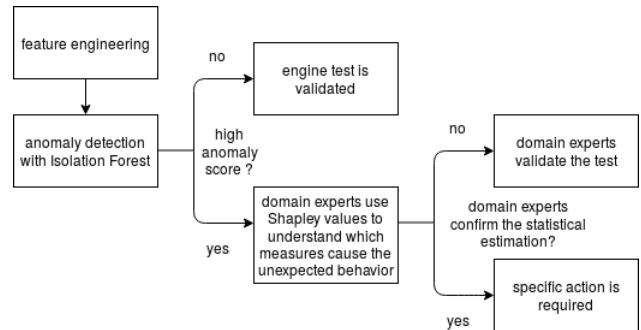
feature engineering

anomaly detection with Isolation Forest

high anomaly score ?

no

engine test is validated

yes

domain experts use Shapley values to understand which measures cause the unexpected behavior

domain experts confirm the statistical estimation?

no

domain experts validate the test

yes

specific action is required